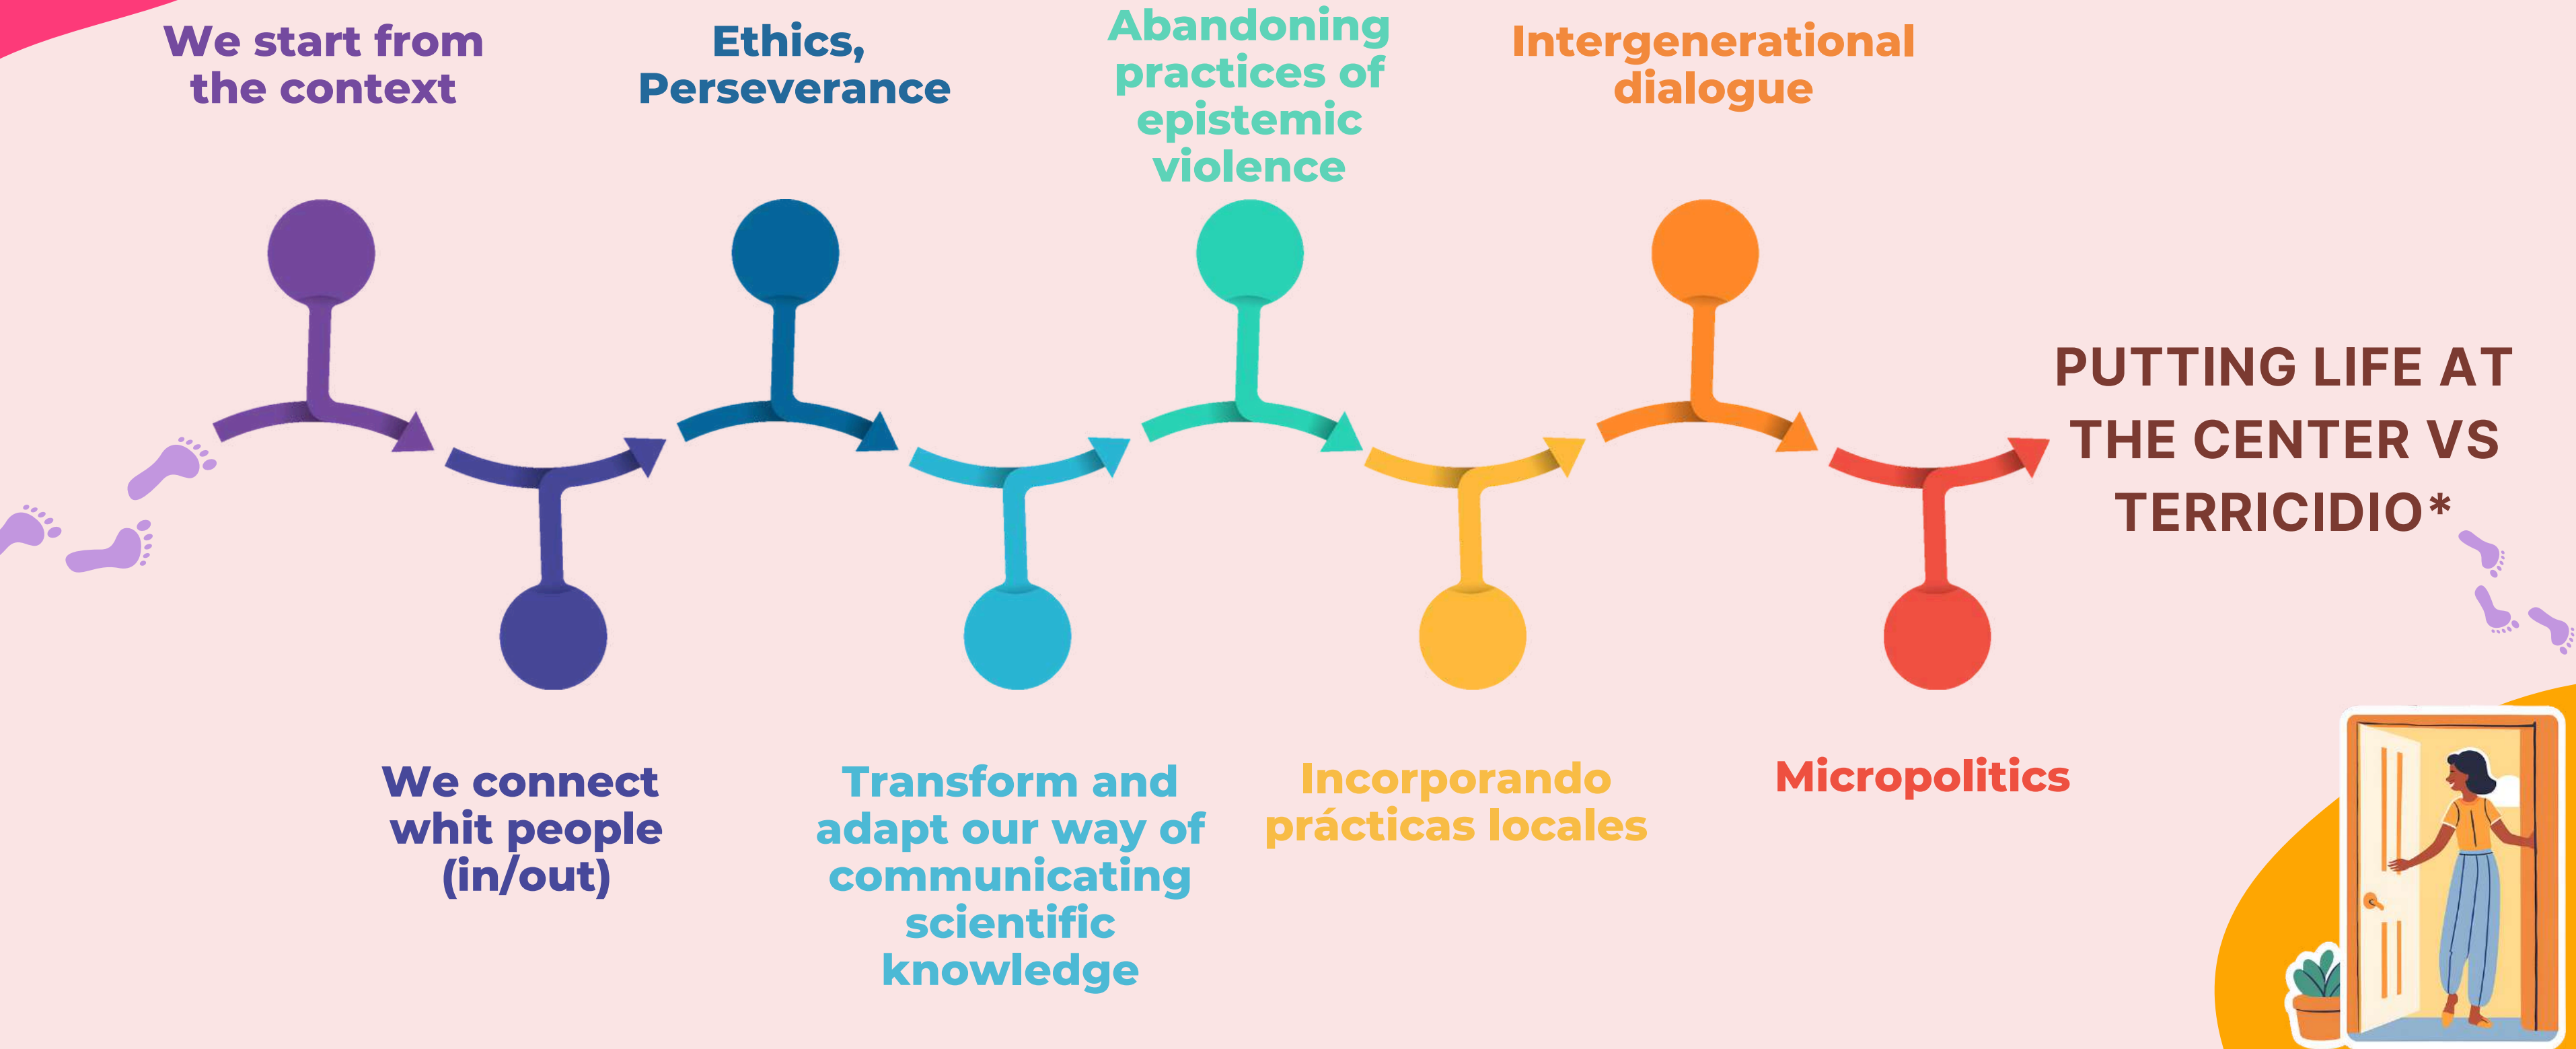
We start from the context

Ethics, Perseverance

Abandoning practices of epistemic violence

Intergenerational dialogue

PUTTING LIFE AT THE CENTER VS TERRICIDIO*

We connect whit people (in/out)

Transform and adapt our way of communicating scientific knowledge

Incorporando prácticas locales

Micropolitics